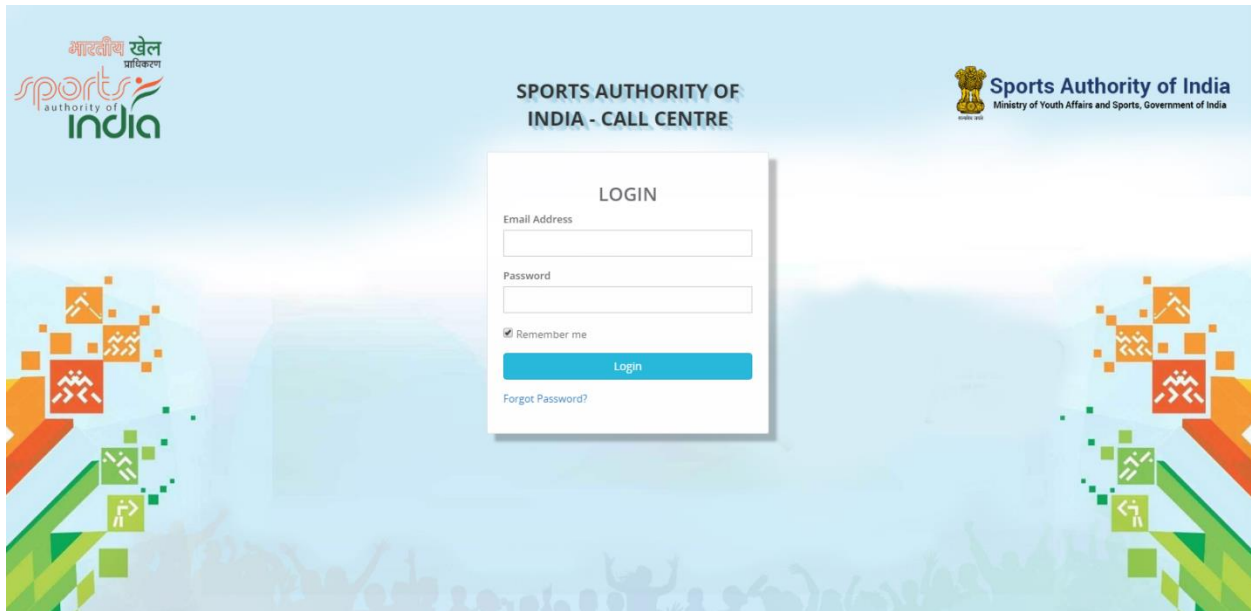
भारतीय खेल प्राधिकरण
sports authority of india

SPORTS AUTHORITY OF INDIA - CALL CENTRE

सत्यमेव जयते
Sports Authority of India
Ministry of Youth Affairs and Sports, Government of India

LOGIN

Email Address

Password

Remember me

Login

Forgot Password?